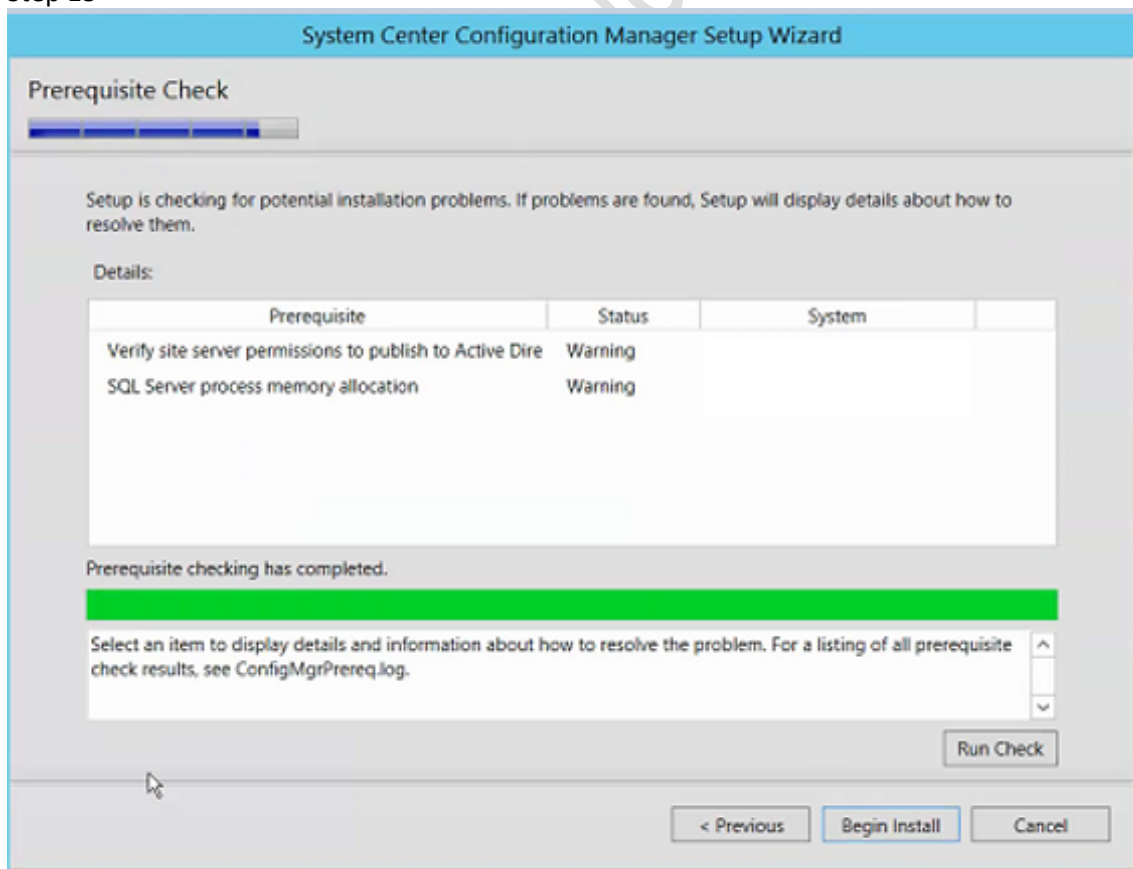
System Center Configuration Manager Setup Wizard

Prerequisite Check

Setup is checking for potential installation problems. If problems are found, Setup will display details about how to resolve them.

Details:

| Prerequisite | Status | System |
|---|---|---|
| Verify site server permissions to publish to Active Dire | Warning | |
| SQL Server process memory allocation | Warning | |

Prerequisite checking has completed.

Select an item to display details and information about how to resolve the problem. For a listing of all prerequisite check results, see ConfigMgrPrereq.log.

Run Check

< Previous Begin Install Cancel